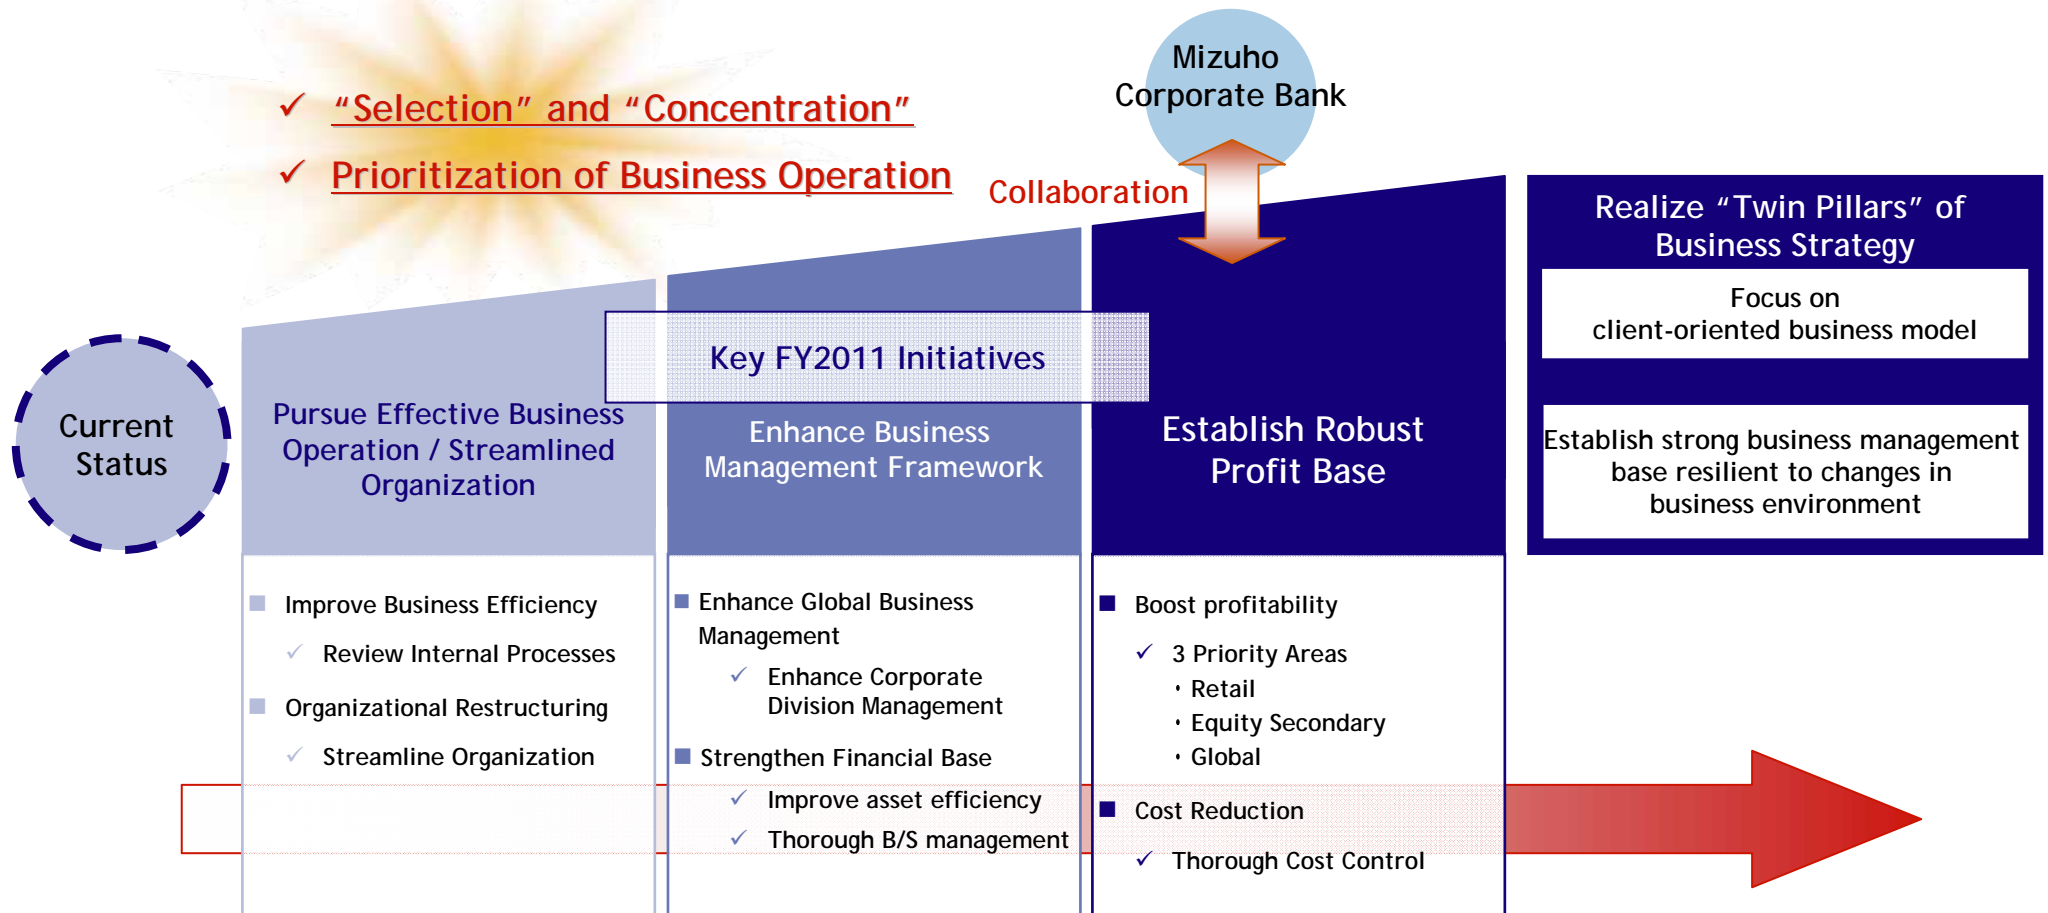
✓ “Selection” and “Concentration”

✓ Prioritization of Business Operation

Mizuho Corporate Bank

Collaboration

Realize “Twin Pillars” of Business Strategy

Focus on client-oriented business model

Establish strong business management base resilient to changes in business environment

Current Status

Key FY2011 Initiatives

Pursue Effective Business Operation / Streamlined Organization

Enhance Business Management Framework

Establish Robust Profit Base

Improve Business Efficiency

✓ Review Internal Processes

Organizational Restructuring

✓ Streamline Organization

Enhance Global Business Management

✓ Enhance Corporate Division Management

Strengthen Financial Base

✓ Improve asset efficiency

✓ Thorough B/S management

Boost profitability

✓ 3 Priority Areas

・Retail

・Equity Secondary

・Global

Cost Reduction

✓ Thorough Cost Control